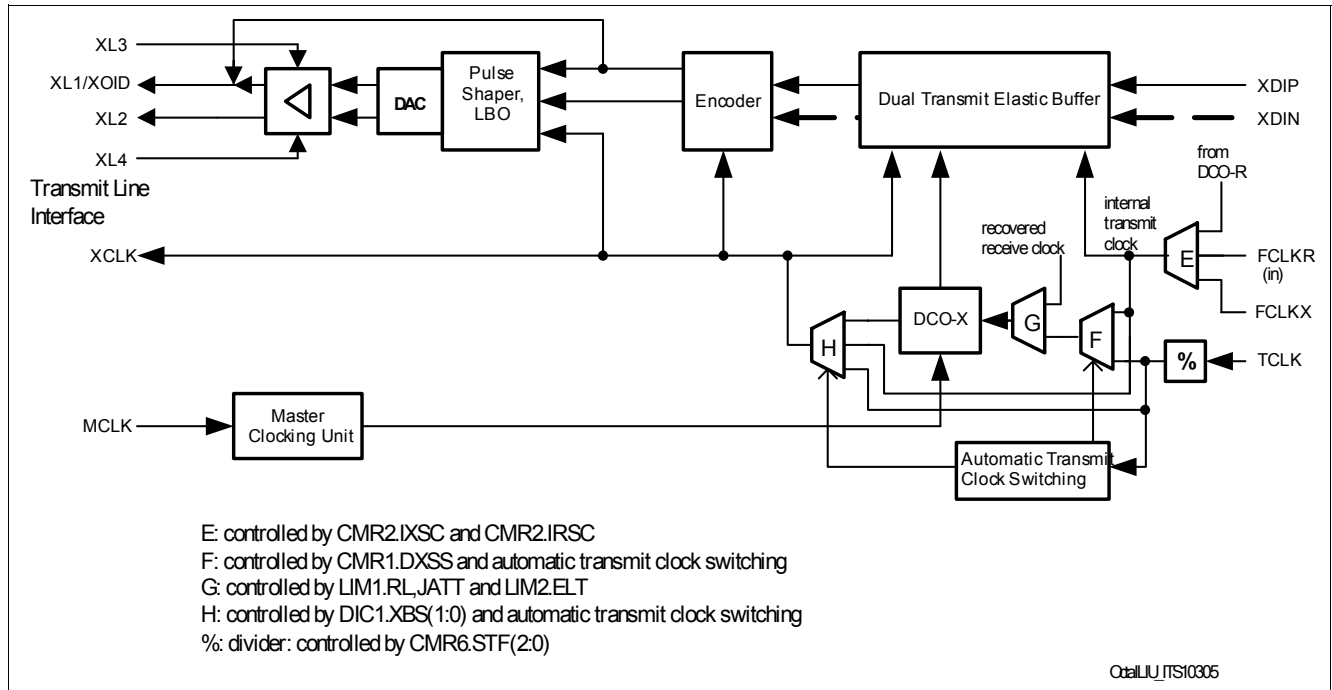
XL3
XL1/XOID
XL2
XL4
DAC
Pulse Shaper, LBO
Encoder
Dual Transmit Elastic Buffer
XDIP
XDIN
Transmit Line Interface
from DCO-R
internal transmit clock
recovered receive clock
XCLK
E
FCLKR (in)
FCLKX
DCO-X
G
F
H
%
TCLK
MCLK
Master Clocking Unit
Automatic Transmit Clock Switching

E: controlled by CMR2.IXSC and CMR2.IRSC
F: controlled by CMR1.DXSS and automatic transmit clock switching
G: controlled by LIM1.RL,JATT and LIM2.ELT
H: controlled by DIC1.XBS(1:0) and automatic transmit clock switching
%: divider: controlled by CMR6.STF(2:0)

OctalLIU_ITS10305